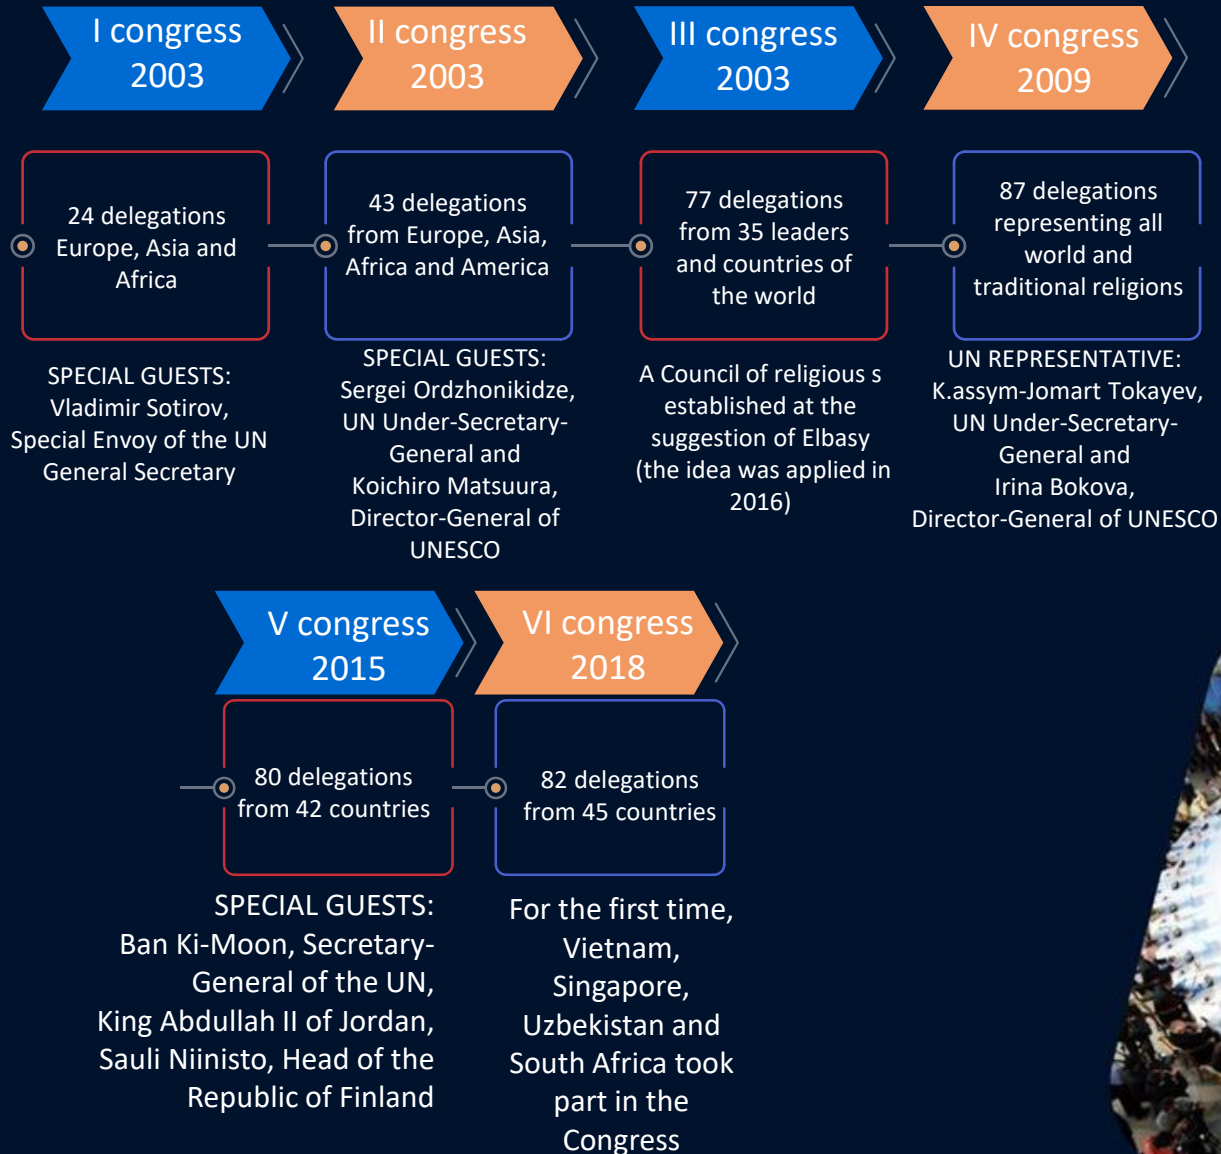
I congress 2003

II congress 2003

III congress 2003

IV congress 2009

24 delegations Europe, Asia and Africa

43 delegations from Europe, Asia, Africa and America

77 delegations from 35 leaders and countries of the world

87 delegations representing all world and traditional religions

SPECIAL GUESTS: Vladimir Sotirov, Special Envoy of the UN General Secretary

SPECIAL GUESTS: Sergei Ordzhonikidze, UN Under-Secretary-General and Koichiro Matsuura, Director-General of UNESCO

A Council of religious s established at the suggestion of Elbasy (the idea was applied in 2016)

UN REPRESENTATIVE: K.assym-Jomart Tokayev, UN Under-Secretary-General and Irina Bokova, Director-General of UNESCO

V congress 2015

VI congress 2018

80 delegations from 42 countries

82 delegations from 45 countries

SPECIAL GUESTS: Ban Ki-Moon, Secretary-General of the UN, King Abdullah II of Jordan, Sauli Niinisto, Head of the Republic of Finland

For the first time, Vietnam, Singapore, Uzbekistan and South Africa took part in the Congress